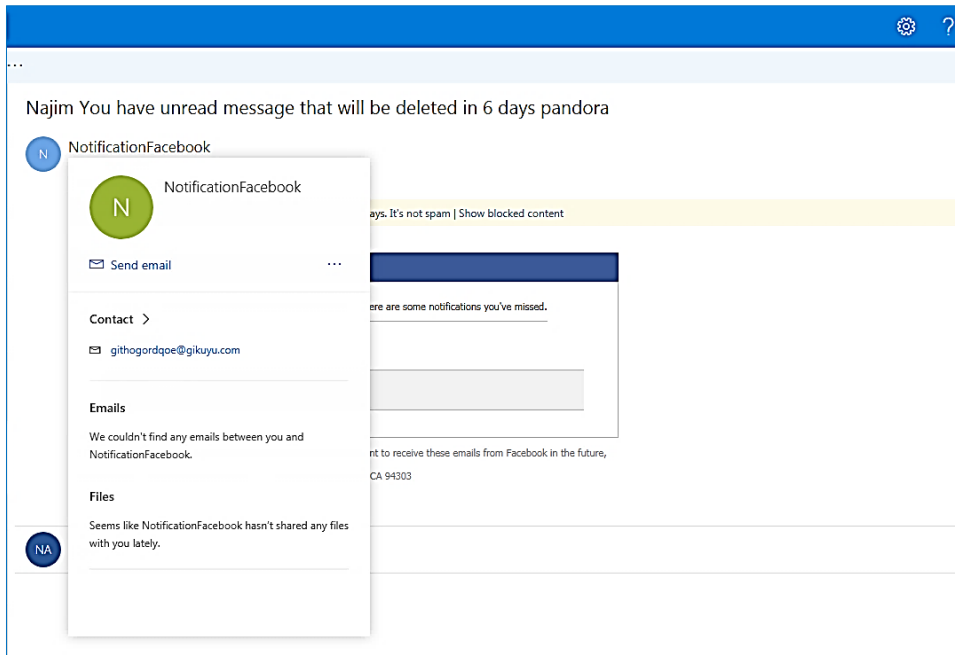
?

...

Najim You have unread message that will be deleted in 6 days pandora

N NotificationFacebook

N NotificationFacebook

Send email ...

Contact >

githogordqoe@gikuyu.com

Emails

We couldn't find any emails between you and NotificationFacebook.

Files

Seems like NotificationFacebook hasn't shared any files with you lately.

ays. It's not spam | Show blocked content

ere are some notifications you've missed.

nt to receive these emails from Facebook in the future,

CA 94303

NA